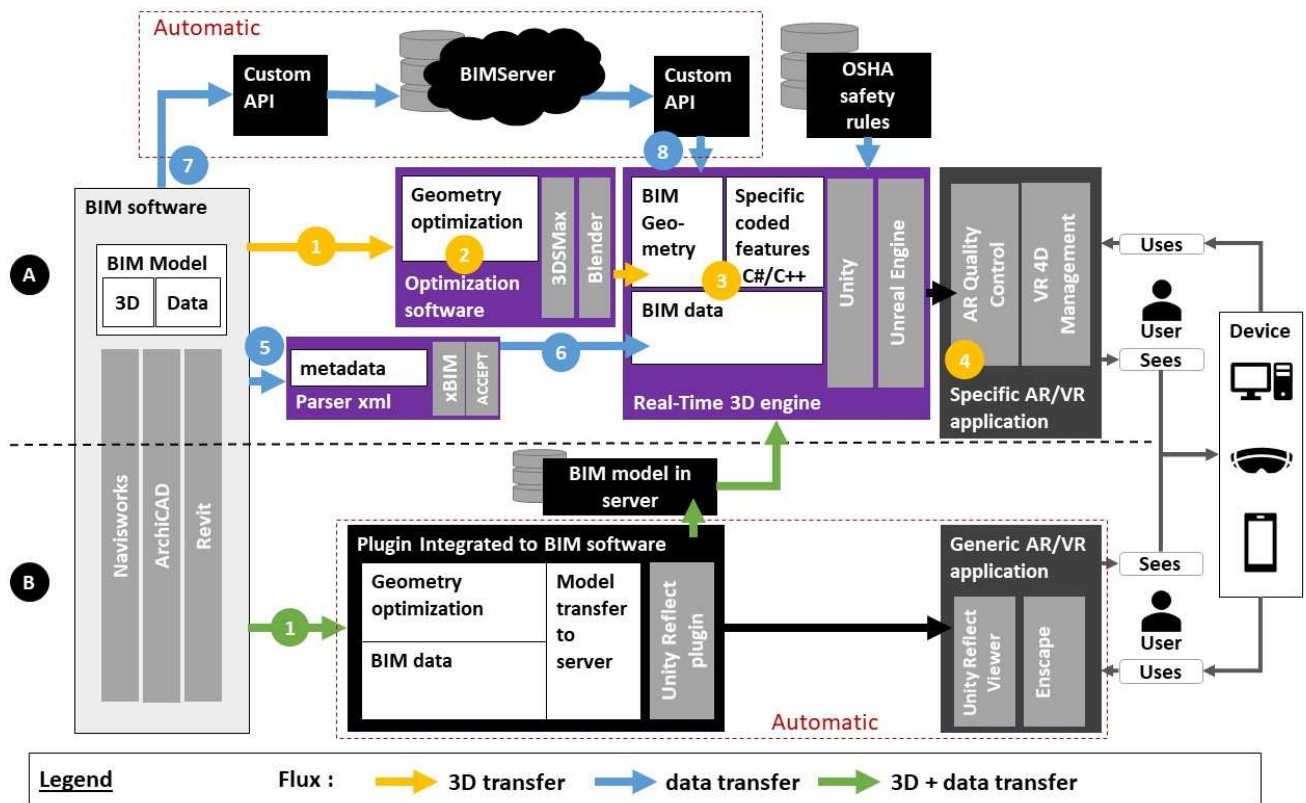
Automatic

Custom API

BIMServer

Custom API

OSHA safety rules

7

8

BIM software

BIM Model

3D

Data

A

1

Geometry optimization

2

3DSMax

Blender

Optimization software

BIM Geo-metry

Specific coded features C#/C++

3

BIM data

Unity

Unreal Engine

AR Quality Control

VR 4D Management

4

Specific AR/VR application

Uses

User

Sees

Device

5

metadata

xBIM

ACCEPT

Parser xml

6

Real-Time 3D engine

Navisworks

ArchiCAD

Revit

BIM model in server

B

Plugin Integrated to BIM software

Geometry optimization

BIM data

Model transfer to server

Unity Reflect plugin

1

Generic AR/VR application

Unity Reflect Viewer

Enscape

Sees

User

Uses

Automatic

Legend

Flux :

3D transfer

data transfer

3D + data transfer